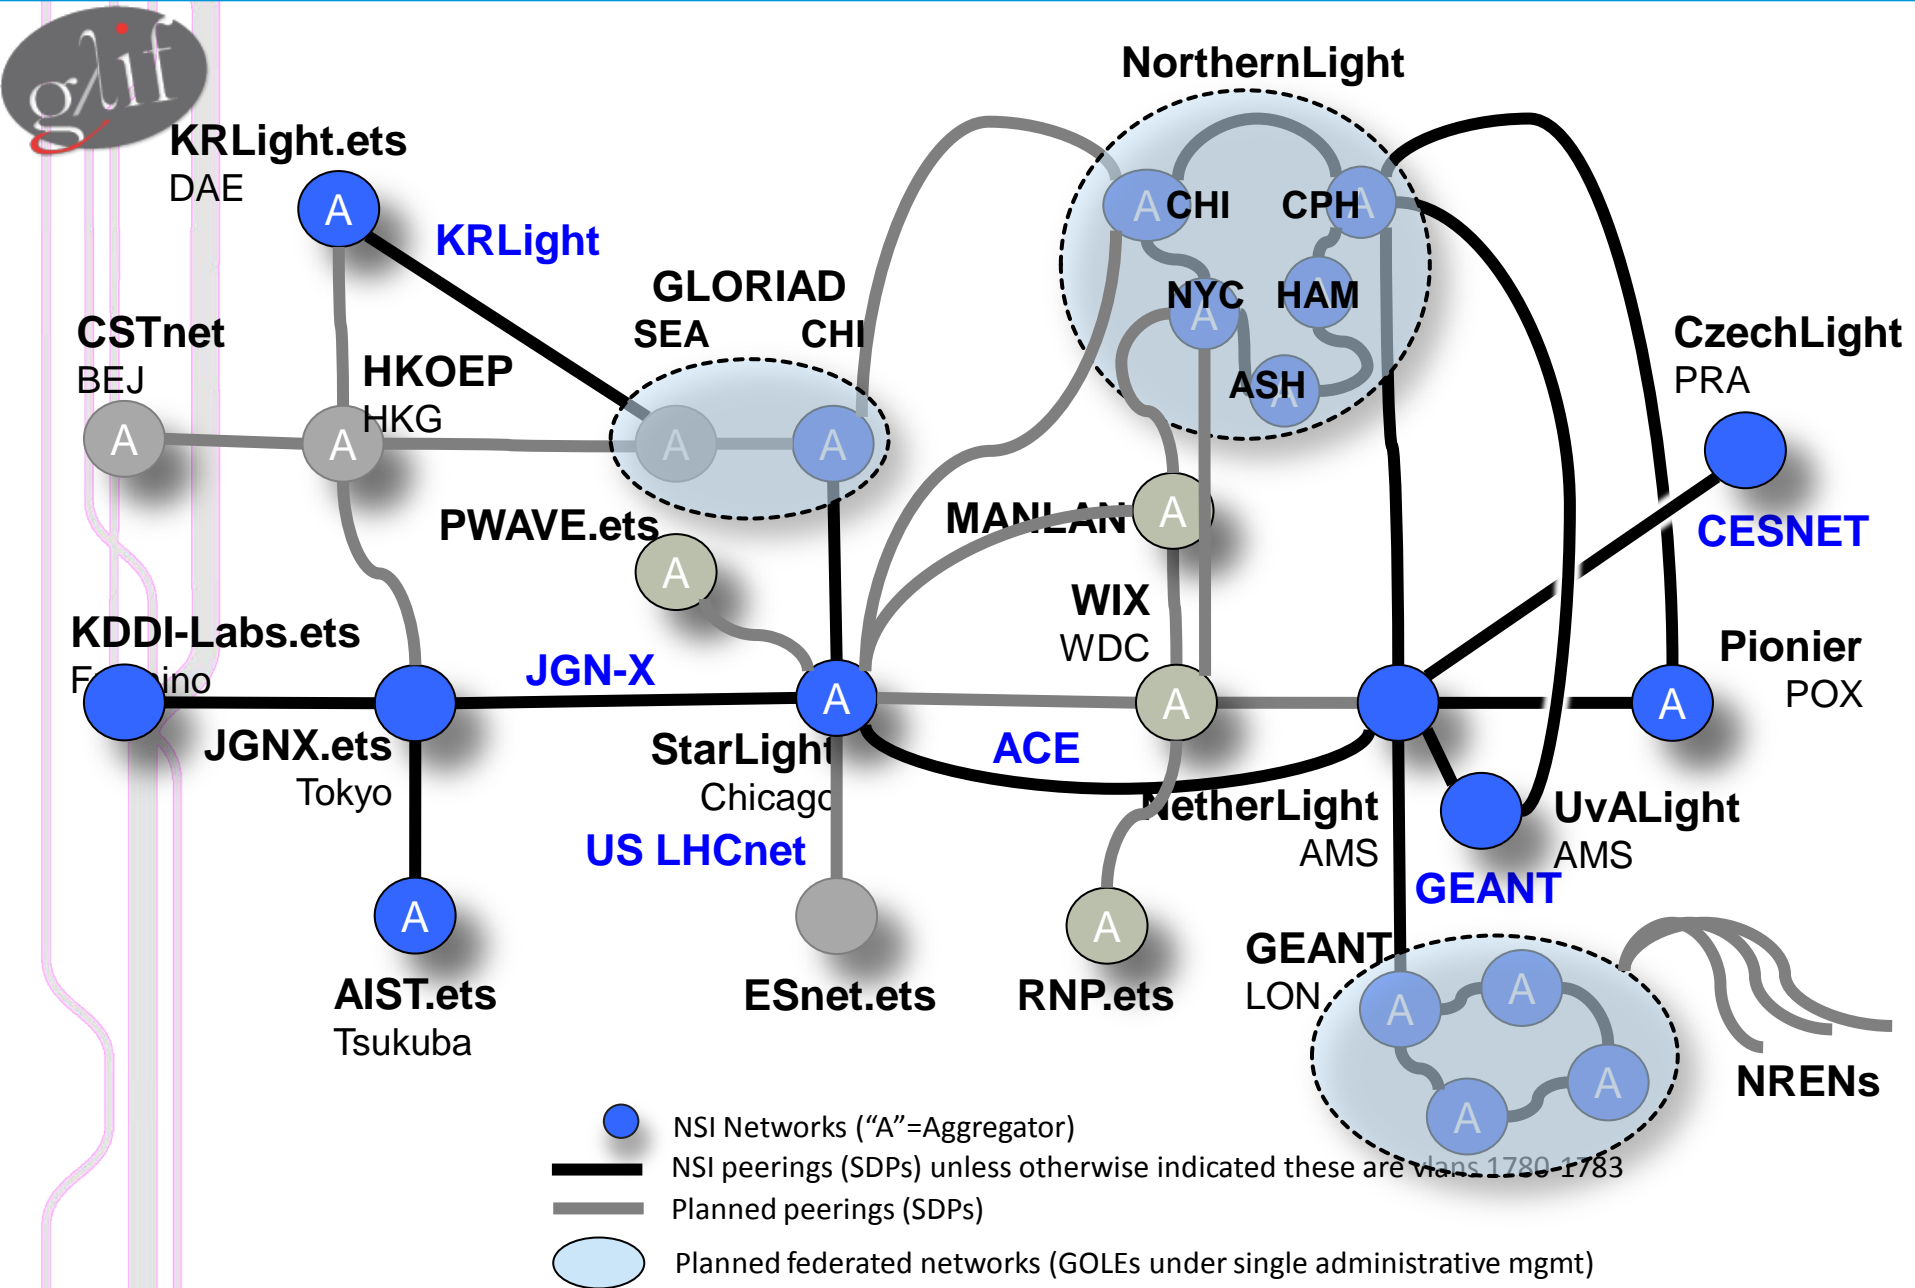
glif

KRLight.ets
DAE
A

KRLight

GLORIAD
SEA CHI
A A

NorthernLight
A CHI CPH A
NYC HAM
A A
ASH
A

CSTnet
BEJ
A

HKOEP
HKG
A

CzechLight
PRA

CESNET

PWAVE.ets
A

MANLAN
A

WIX
WDC

KDDI-Labs.ets
F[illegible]ino

JGN-X

A

A

Pionier
POX
A

JGNX.ets
Tokyo

StarLight
Chicago

ACE

NetherLight
AMS

UvALight
AMS

US LHCnet

GEANT

A

A

A

AIST.ets
Tsukuba

ESnet.ets

RNP.ets

GEANT
LON

A A
A
A

NRENs

NSI Networks ("A"=Aggregator)
NSI peerings (SDPs) unless otherwise indicated these are vlans 1780-1783
Planned peerings (SDPs)
Planned federated networks (GOLEs under single administrative mgmt)